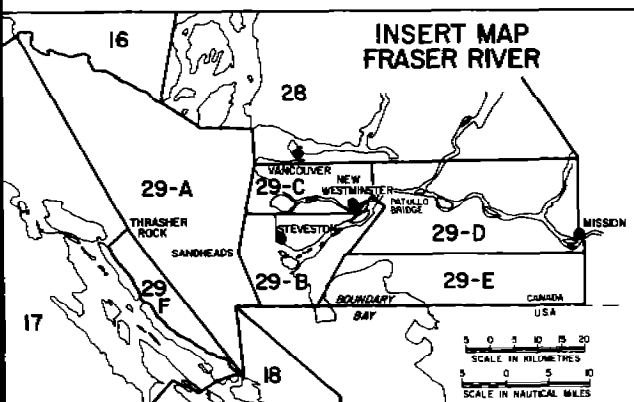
INSERT MAP
FRASER RIVER

16

28

VANCOUVER

NEW WESTMINSTER

PATULLO BRIDGE

29-A

29-C

STEVESTON

THRASHER ROCK

SANDHEADS

29-D

MISSION

29-B

29-E

29 F

BOUNDARY BAY

CANADA
USA

17

18

5 0 5 10 15 20
SCALE IN KILOMETRES

5 0 5 10
SCALE IN NAUTICAL MILES